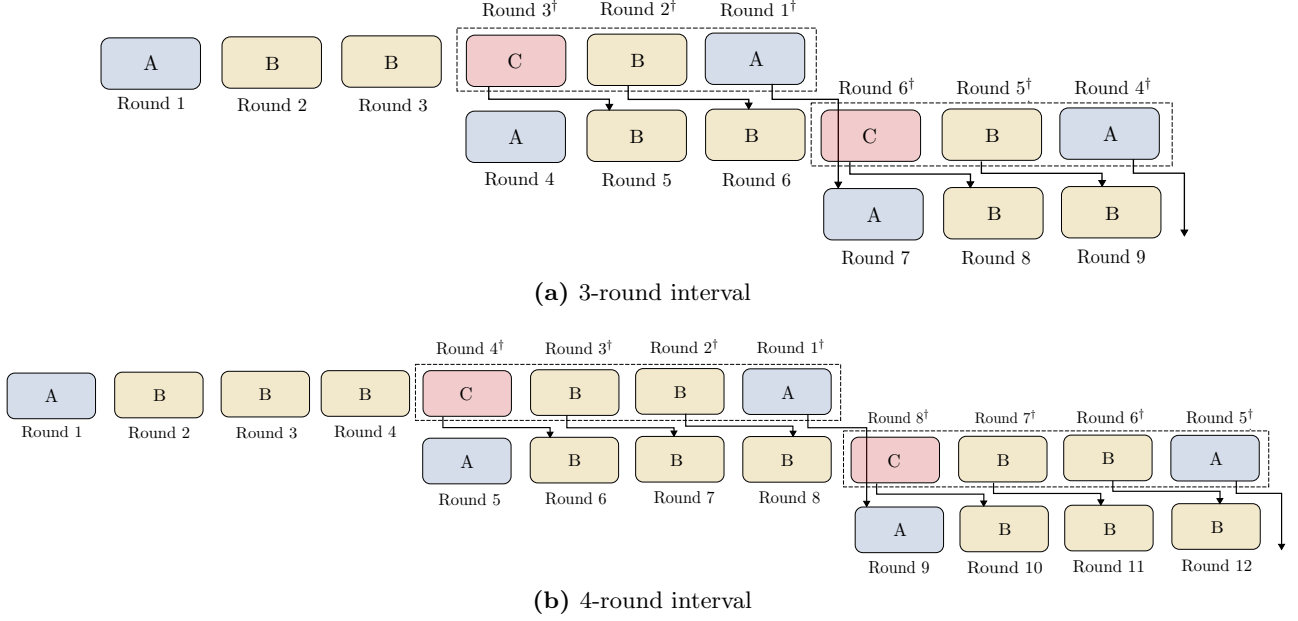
A
Round 1
B
Round 2
B
Round 3
Round 3$^{\dagger}$
C
Round 2$^{\dagger}$
B
Round 1$^{\dagger}$
A
A
Round 4
B
Round 5
B
Round 6
Round 6$^{\dagger}$
C
Round 5$^{\dagger}$
B
Round 4$^{\dagger}$
A
A
Round 7
B
Round 8
B
Round 9

**(a)** 3-round interval

A
Round 1
B
Round 2
B
Round 3
B
Round 4
Round 4$^{\dagger}$
C
Round 3$^{\dagger}$
B
Round 2$^{\dagger}$
B
Round 1$^{\dagger}$
A
A
Round 5
B
Round 6
B
Round 7
B
Round 8
Round 8$^{\dagger}$
C
Round 7$^{\dagger}$
B
Round 6$^{\dagger}$
B
Round 5$^{\dagger}$
A
A
Round 9
B
Round 10
B
Round 11
B
Round 12

**(b)** 4-round interval